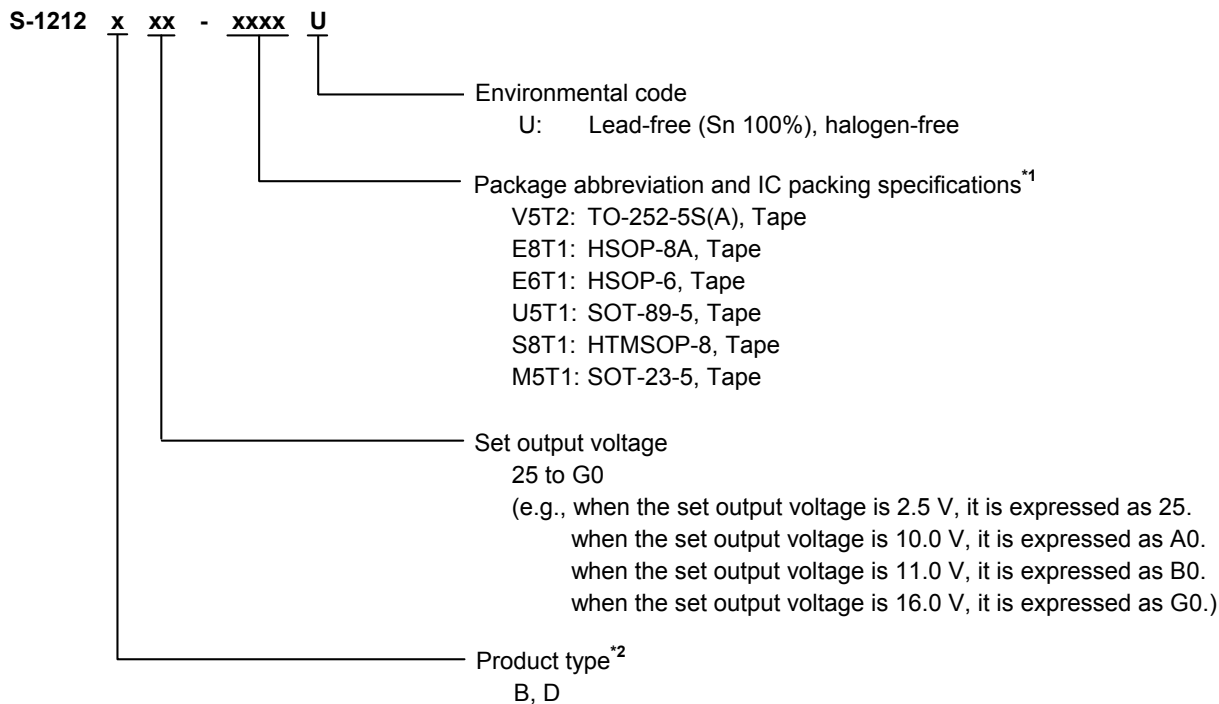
S-1212 x xx - xxxx U

Environmental code
U: Lead-free (Sn 100%), halogen-free

Package abbreviation and IC packing specifications$^{*1}$
V5T2: TO-252-5S(A), Tape
E8T1: HSOP-8A, Tape
E6T1: HSOP-6, Tape
U5T1: SOT-89-5, Tape
S8T1: HTMSOP-8, Tape
M5T1: SOT-23-5, Tape

Set output voltage
25 to G0
(e.g., when the set output voltage is 2.5 V, it is expressed as 25.
when the set output voltage is 10.0 V, it is expressed as A0.
when the set output voltage is 11.0 V, it is expressed as B0.
when the set output voltage is 16.0 V, it is expressed as G0.)

Product type$^{*2}$
B, D